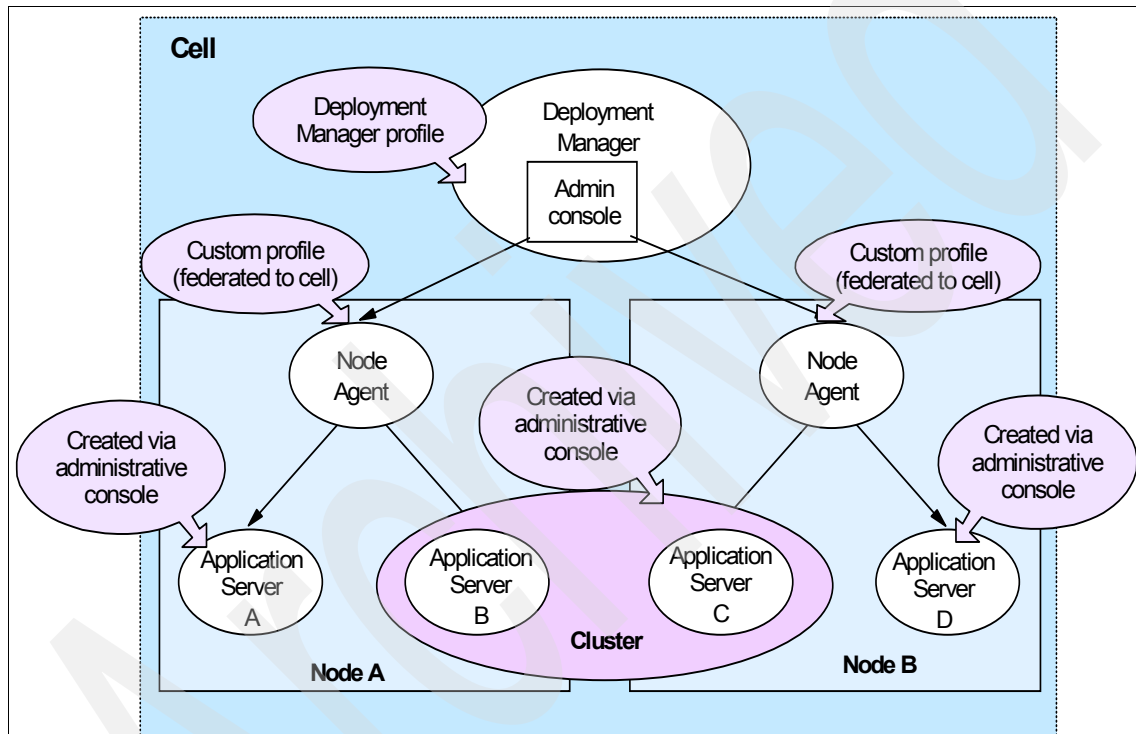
Cell

Deployment Manager profile

Deployment Manager

Admin console

Custom profile (federated to cell)

Custom profile (federated to cell)

Node Agent

Created via administrative console

Node Agent

Created via administrative console

Created via administrative console

Application Server A

Application Server B

Application Server C

Application Server D

Cluster

Node A

Node B